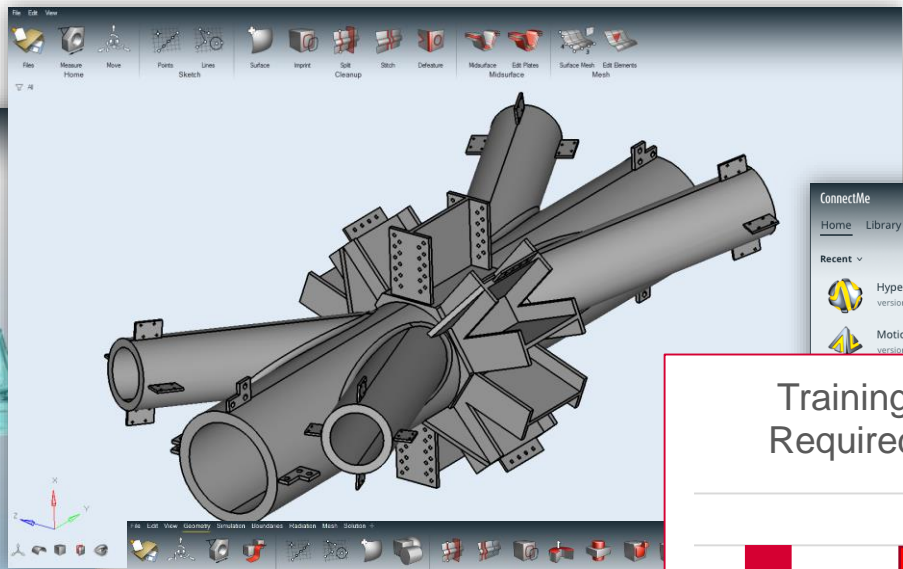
File Edit View

Files Measure Move Home

Points Lines Sketch

Surface Imprint Split Stitch Defeature Cleanup

Midsurface Edit Plates Midsurface

Surface Mesh Edit Elements Mesh

All

ConnectMe

Home Library

Recent

Hype version

Motio version

Training Required

File Edit View Geometry Simulation Boundaries Radiation Mesh Solution